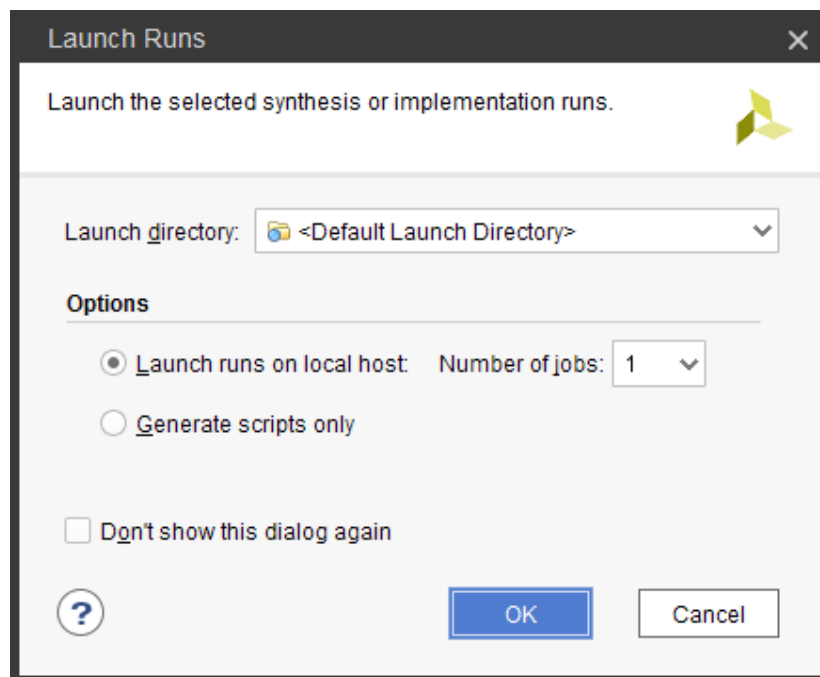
Launch Runs

Launch the selected synthesis or implementation runs.

Launch directory: <Default Launch Directory>

Options

Launch runs on local host: Number of jobs: 1

Generate scripts only

Don't show this dialog again

?

OK

Cancel